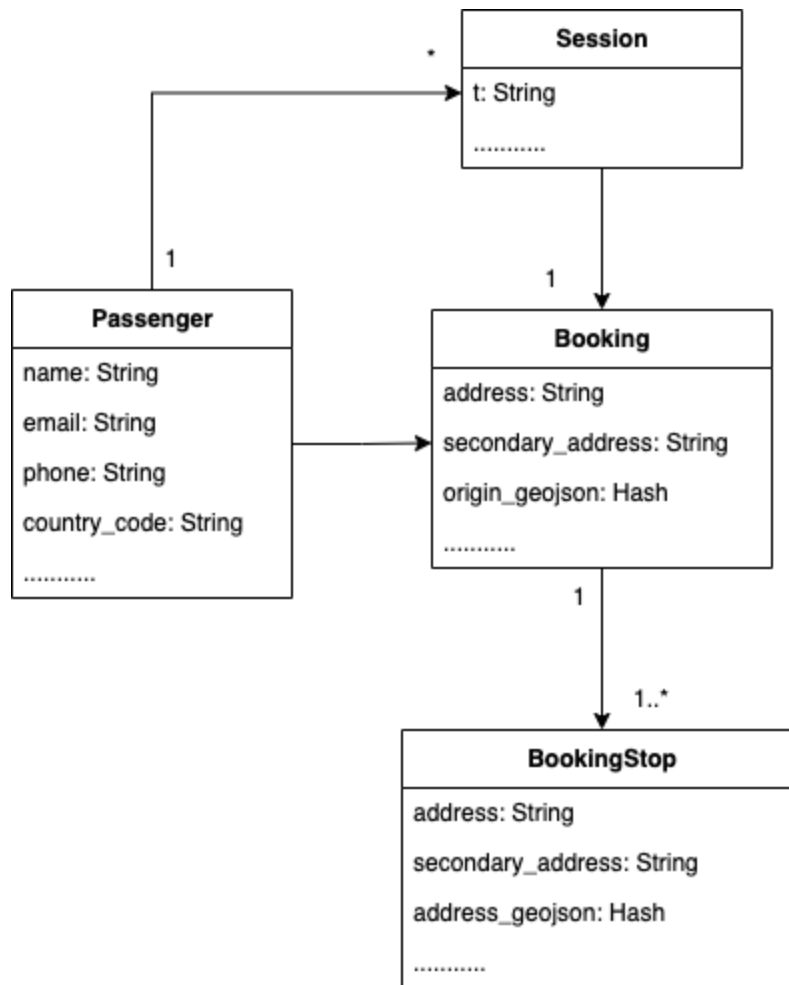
*

Session

t: String

............

1

1

Passenger

name: String

email: String

phone: String

country_code: String

............

Booking

address: String

secondary_address: String

origin_geojson: Hash

............

1

1..*

BookingStop

address: String

secondary_address: String

address_geojson: Hash

............